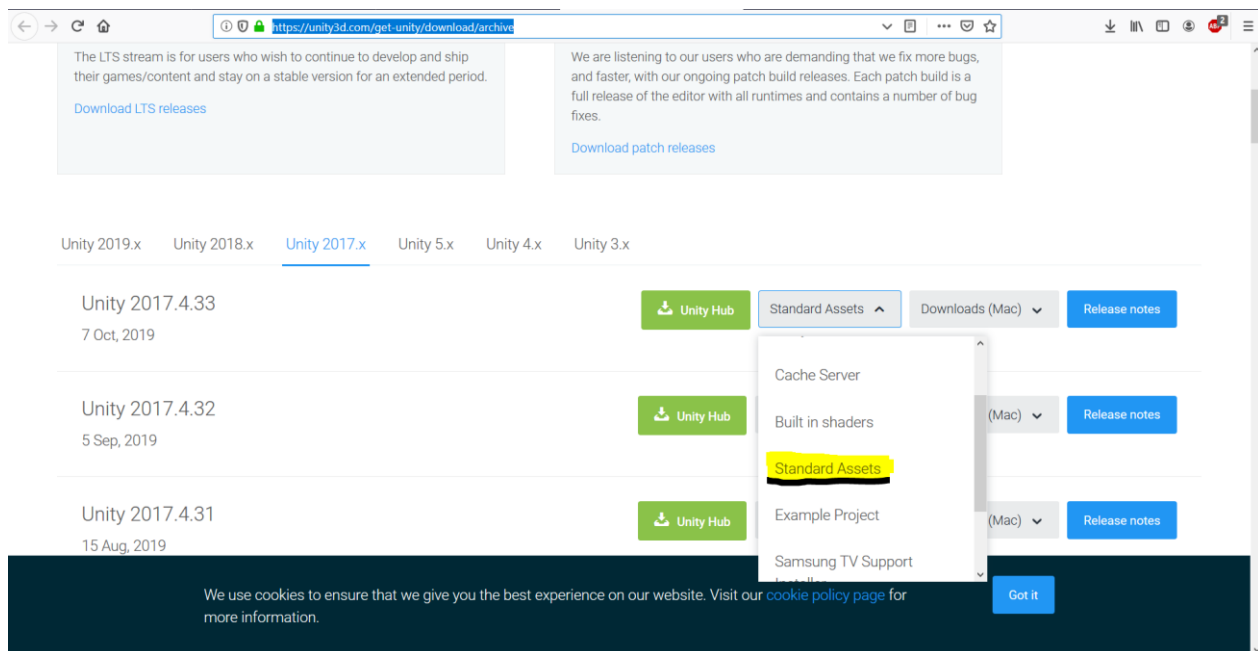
https://unity3d.com/get-unity/download/archive

The LTS stream is for users who wish to continue to develop and ship their games/content and stay on a stable version for an extended period.

Download LTS releases

We are listening to our users who are demanding that we fix more bugs, and faster, with our ongoing patch build releases. Each patch build is a full release of the editor with all runtimes and contains a number of bug fixes.

Download patch releases

Unity 2019.x Unity 2018.x Unity 2017.x Unity 5.x Unity 4.x Unity 3.x

Unity 2017.4.33
7 Oct, 2019

Unity Hub Standard Assets Downloads (Mac) Release notes

Cache Server
Built in shaders
Standard Assets
Example Project
Samsung TV Support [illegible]

Unity 2017.4.32
5 Sep, 2019

Unity Hub (Mac) Release notes

Unity 2017.4.31
15 Aug, 2019

Unity Hub (Mac) Release notes

We use cookies to ensure that we give you the best experience on our website. Visit our cookie policy page for more information.

Got it